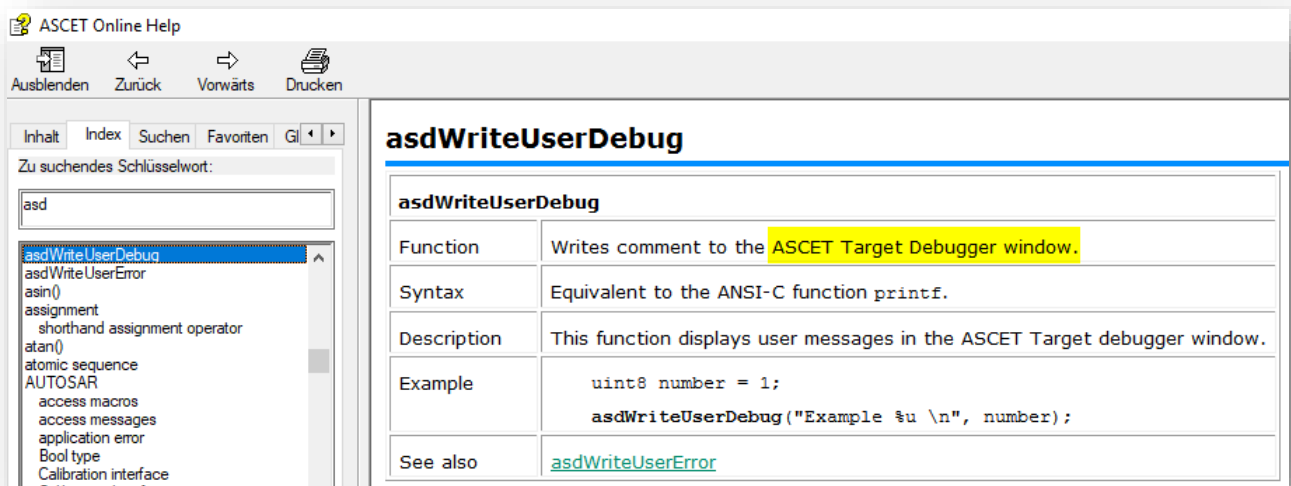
ASCET Online Help

Ausblenden Zurück Vorwärts Drucken

Inhalt Index Suchen Favoriten Gl

Zu suchendes Schlüsselwort:

asd

asdWriteUserDebug
asdWriteUserError
asin()
assignment
shorthand assignment operator
atan()
atomic sequence
AUTOSAR
access macros
access messages
application error
Bool type
Calibration interface

asdWriteUserDebug

| asdWriteUserDebug | |
|---|---|
| Function | Writes comment to the ASCET Target Debugger window. |
| Syntax | Equivalent to the ANSI-C function printf. |
| Description | This function displays user messages in the ASCET Target debugger window. |
| Example | uint8 number = 1; asdWriteUserDebug("Example %u \n", number); |
| See also | asdWriteUserError |